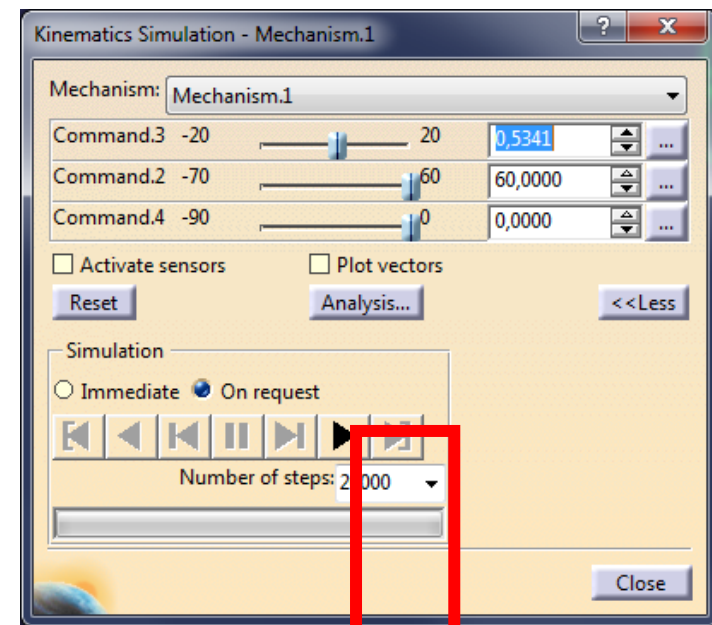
Kinematics Simulation - Mechanism.1

?

X

Mechanism: Mechanism.1

| | | | | |
|---|---|---|---|---|
| Command.3 | -20 | 20 | 0,5341 | ... |
| Command.2 | -70 | 60 | 60,0000 | ... |
| Command.4 | -90 | 0 | 0,0000 | ... |

Activate sensors

Plot vectors

Reset

Analysis...

<<Less

Simulation

Immediate

On request

Number of steps: 2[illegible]000

Close